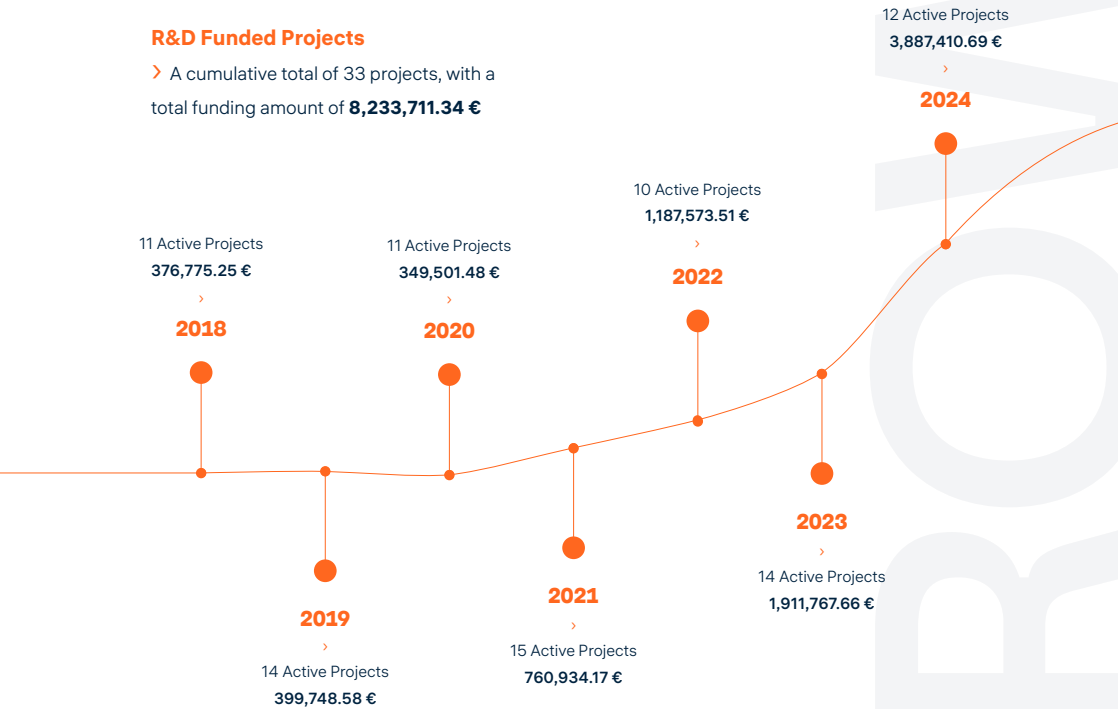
R&D Funded Projects

› A cumulative total of 33 projects, with a total funding amount of **8,233,711.34 €**

12 Active Projects
3,887,410.69 €
›
2024

10 Active Projects
1,187,573.51 €
›
2022

11 Active Projects
376,775.25 €
›
2018

11 Active Projects
349,501.48 €
›
2020

2023
›
14 Active Projects
1,911,767.66 €

2021
›
15 Active Projects
760,934.17 €

2019
›
14 Active Projects
399,748.58 €

ROV